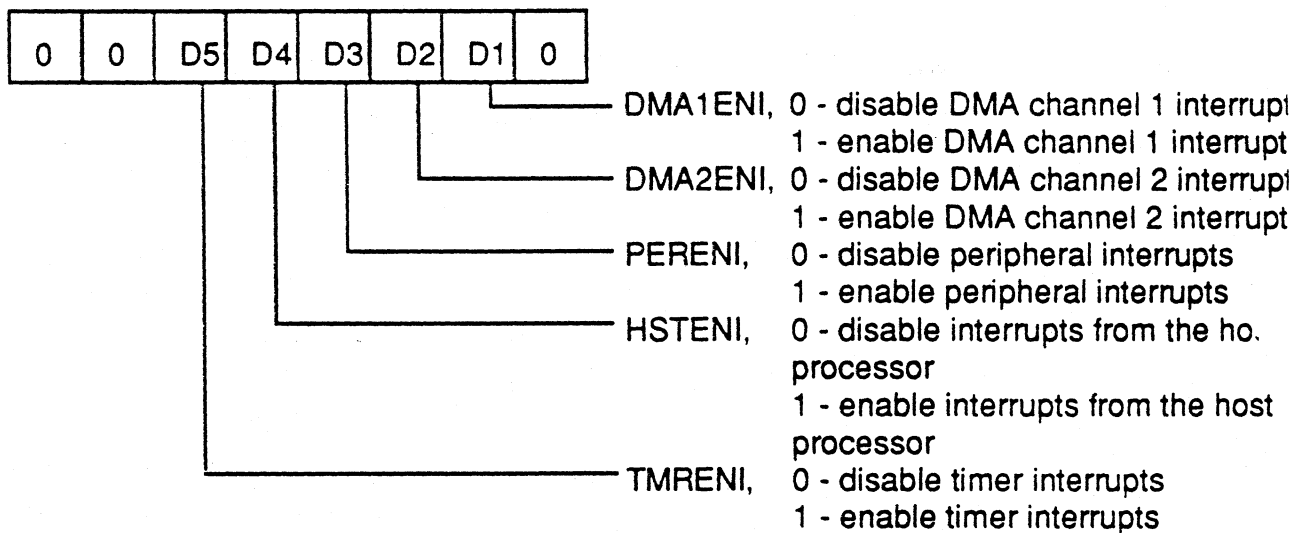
| 0 | 0 | D5 | D4 | D3 | D2 | D1 | 0 |
|---|---|---|---|---|---|---|---|

DMA1ENI, 0 - disable DMA channel 1 interrupt
1 - enable DMA channel 1 interrupt
DMA2ENI, 0 - disable DMA channel 2 interrupt
1 - enable DMA channel 2 interrupt
PERENI, 0 - disable peripheral interrupts
1 - enable peripheral interrupts
HSTENI, 0 - disable interrupts from the ho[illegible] processor
1 - enable interrupts from the host processor
TMRENI, 0 - disable timer interrupts
1 - enable timer interrupts